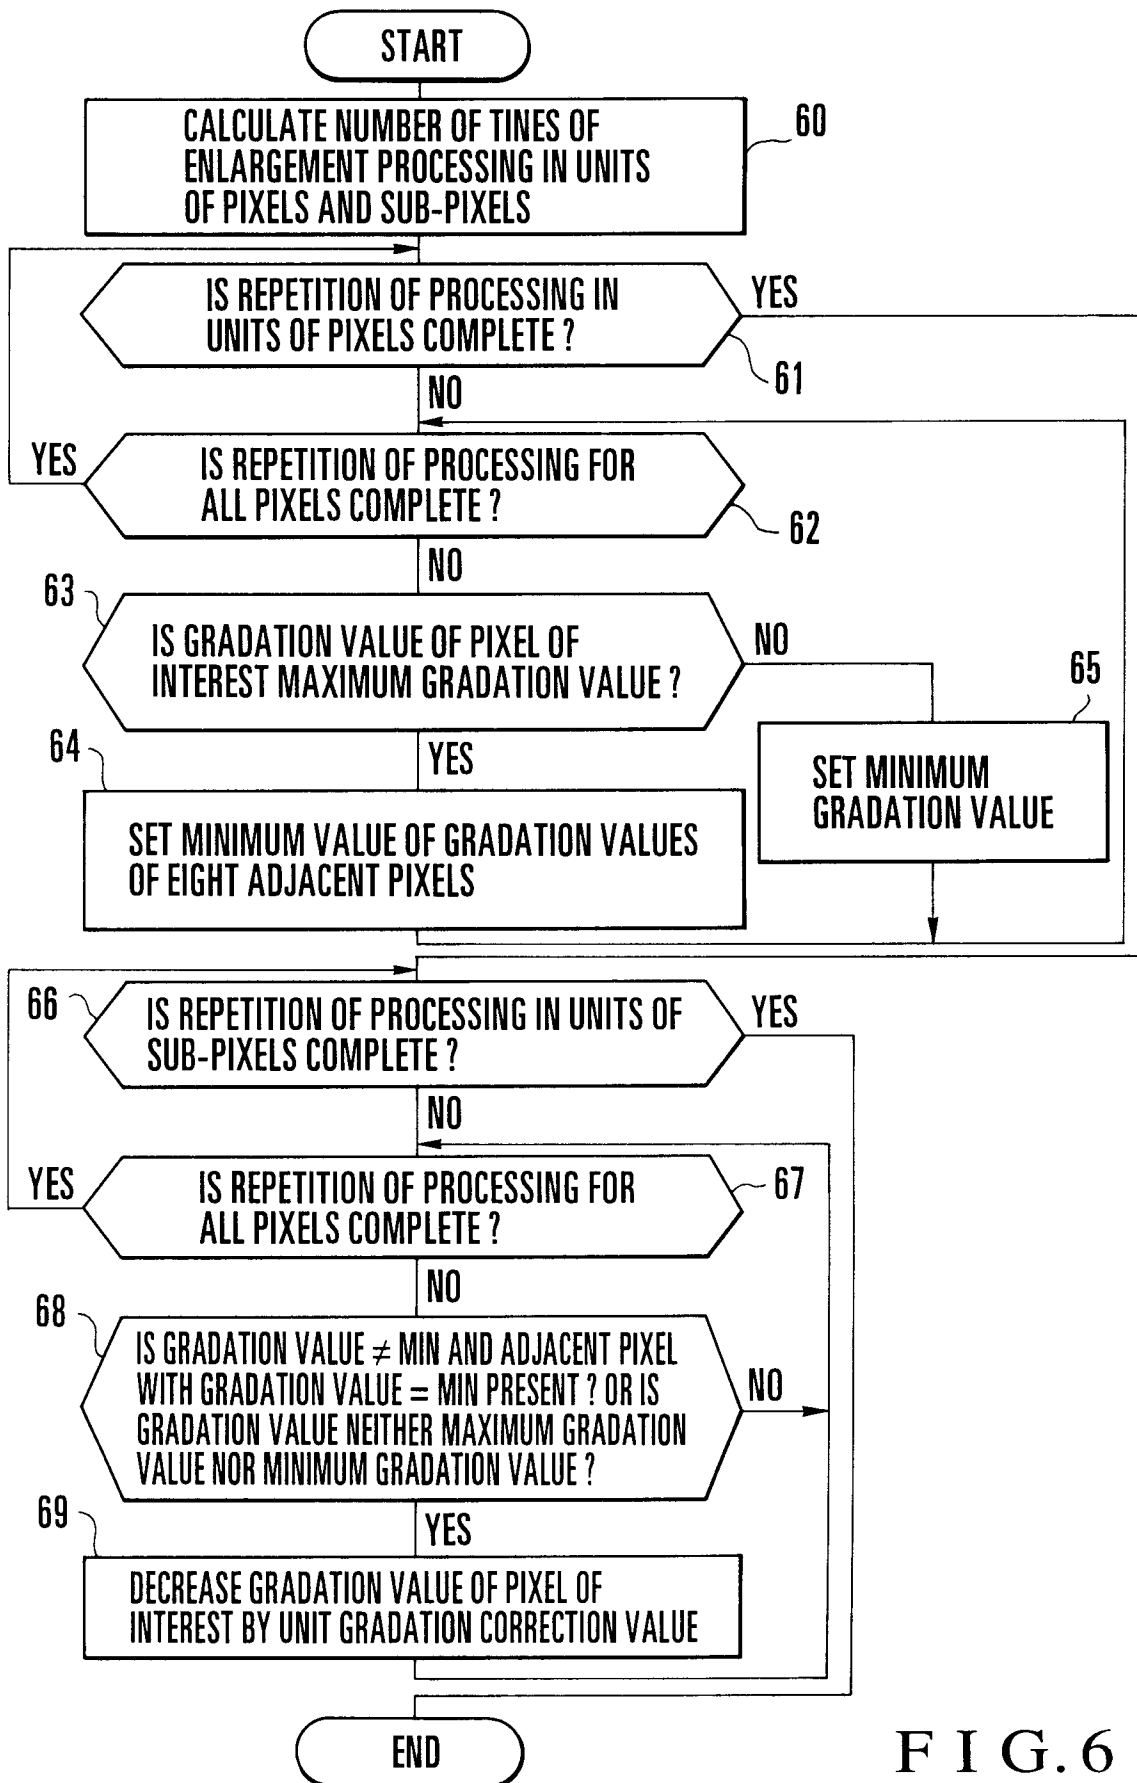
START

CALCULATE NUMBER OF TINES OF ENLARGEMENT PROCESSING IN UNITS OF PIXELS AND SUB-PIXELS

60

IS REPETITION OF PROCESSING IN UNITS OF PIXELS COMPLETE ?

YES

61

NO

YES

IS REPETITION OF PROCESSING FOR ALL PIXELS COMPLETE ?

62

NO

63

IS GRADATION VALUE OF PIXEL OF INTEREST MAXIMUM GRADATION VALUE ?

NO

65

64

YES

SET MINIMUM GRADATION VALUE

SET MINIMUM VALUE OF GRADATION VALUES OF EIGHT ADJACENT PIXELS

66

IS REPETITION OF PROCESSING IN UNITS OF SUB-PIXELS COMPLETE ?

YES

NO

YES

IS REPETITION OF PROCESSING FOR ALL PIXELS COMPLETE ?

67

NO

68

IS GRADATION VALUE $\neq$ MIN AND ADJACENT PIXEL WITH GRADATION VALUE = MIN PRESENT ? OR IS GRADATION VALUE NEITHER MAXIMUM GRADATION VALUE NOR MINIMUM GRADATION VALUE ?

NO

69

YES

DECREASE GRADATION VALUE OF PIXEL OF INTEREST BY UNIT GRADATION CORRECTION VALUE

END

FIG.6